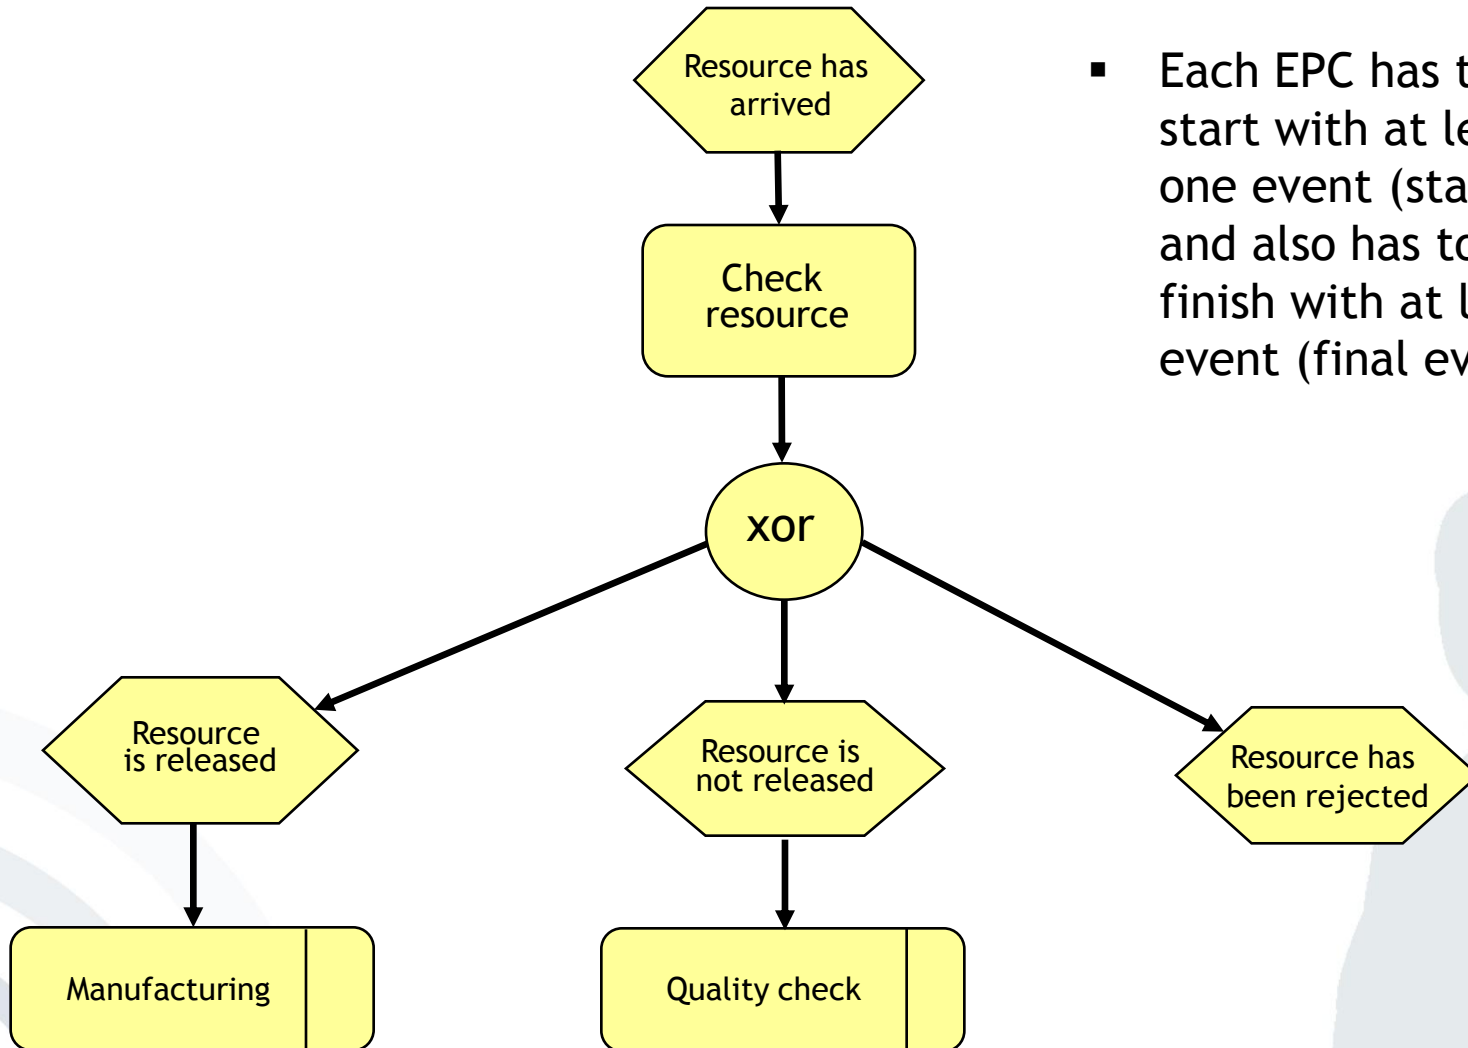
Resource has arrived

Check resource

xor

Resource is released

Resource is not released

Resource has been rejected

Manufacturing

Quality check

▪ Each EPC has t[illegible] start with at le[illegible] one event (sta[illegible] and also has to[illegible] finish with at l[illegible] event (final ev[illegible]